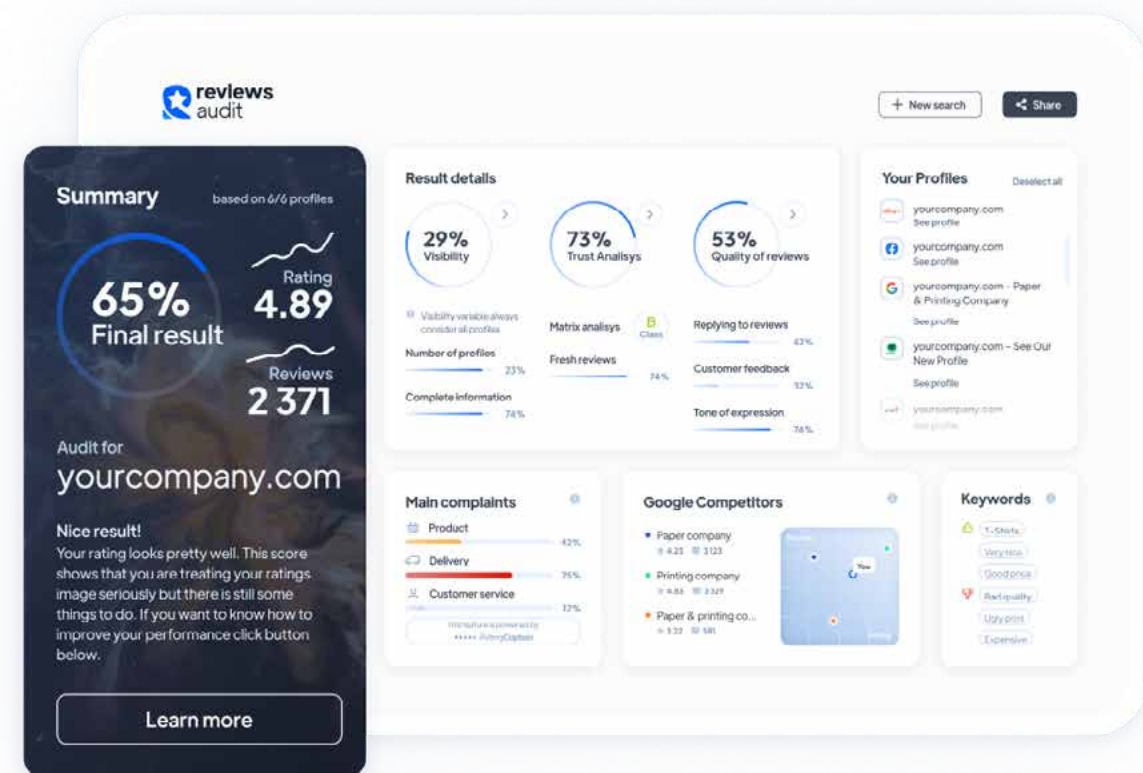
reviews audit

New search

Share

Summary

based on 6/6 profiles

65%
Final result

Rating
4.89

Reviews
2 371

Audit for
yourcompany.com

Nice result!
Your rating looks pretty well. This score shows that you are treating your ratings image seriously but there is still some things to do. If you want to know how to improve your performance click button below.

Learn more

Result details

29%
Visibility

73%
Trust Analisys

53%
Quality of reviews

Visibility variable always consider all profiles

Number of profiles
23%

Complete information
74%

Matrix analisys
B
Class

Fresh reviews
74%

Replying to reviews
43%

Customer feedback
57%

Tone of expression
78%

Your Profiles

Deselect all

yourcompany.com
See profile

yourcompany.com
See profile

yourcompany.com - Paper & Printing Company
See profile

yourcompany.com - See Our New Profile
See profile

yourcompany.com
See profile

Main complaints

Product
43%

Delivery
75%

Customer service
32%

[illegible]
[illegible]

Google Competitors

Paper company
4.23 3 123

Printing company
4.83 3 327

Paper & printing co...
3.22 581

You

Keywords

T-Shirts
Very nice
Good price
Bad quality
Ugly print
Expensive